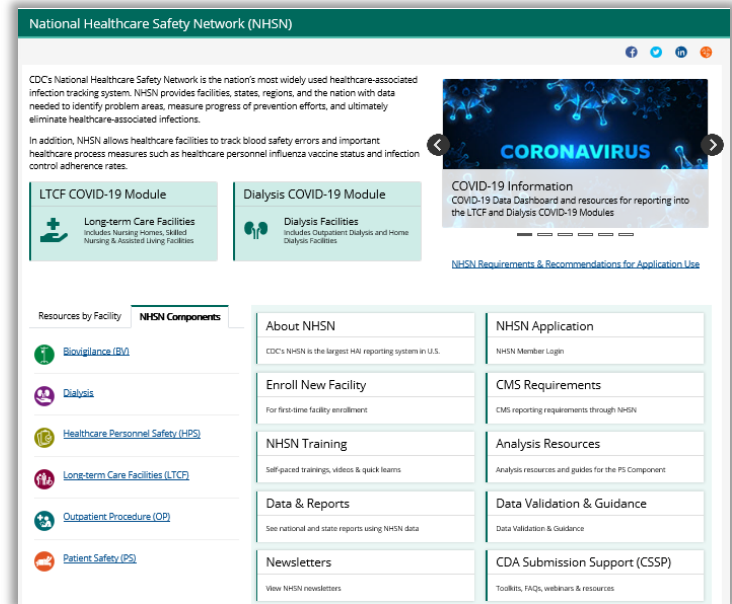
National Healthcare Safety Network (NHSN)

CDC's National Healthcare Safety Network is the nation's most widely used healthcare-associated infection tracking system. NHSN provides facilities, states, regions, and the nation with data needed to identify problem areas, measure progress of prevention efforts, and ultimately eliminate healthcare-associated infections.

In addition, NHSN allows healthcare facilities to track blood safety errors and important healthcare process measures such as healthcare personnel influenza vaccine status and infection control adherence rates.

CORONAVIRUS

COVID-19 Information
COVID-19 Data Dashboard and resources for reporting into the LTCF and Dialysis COVID-19 Modules

LTCF COVID-19 Module

Long-term Care Facilities
Includes Nursing Homes, Skilled Nursing & Assisted Living Facilities

Dialysis COVID-19 Module

Dialysis Facilities
Includes Outpatient Dialysis and Home Dialysis Facilities

NHSN Requirements & Recommendations for Application Use

Resources by Facility | NHSN Components

Biovigilance (BV)

Dialysis

Healthcare Personnel Safety (HPS)

Long-term Care Facilities (LTCF)

Outpatient Procedure (OP)

Patient Safety (PS)

About NHSN
CDC's NHSN is the largest HAI reporting system in U.S.

NHSN Application
NHSN Member Login

Enroll New Facility
For first-time facility enrollment

CMS Requirements
CMS reporting requirements through NHSN

NHSN Training
Self-paced trainings, videos & quick learns

Analysis Resources
Analysis resources and guides for the PS Component

Data & Reports
See national and state reports using NHSN data

Data Validation & Guidance
Data Validation & Guidance

Newsletters
View NHSN newsletters

CDA Submission Support (CSSP)
Toolkits, FAQs, webinars & resources